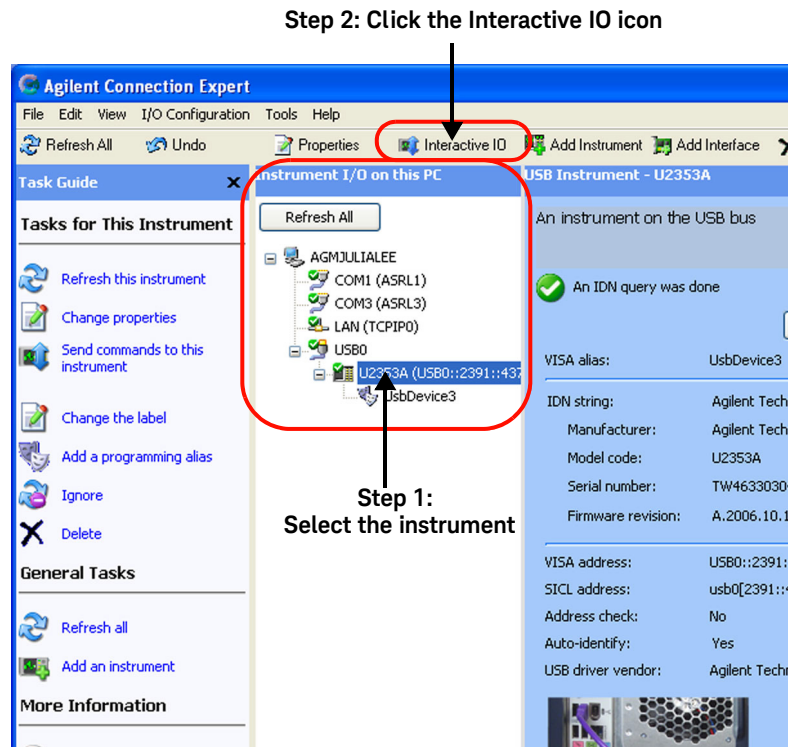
Step 2: Click the Interactive IO icon

Agilent Connection Expert

File Edit View I/O Configuration Tools Help

Refresh All Undo Properties Interactive IO Add Instrument Add Interface

Task Guide

Tasks for This Instrument

Refresh this instrument

Change properties

Send commands to this instrument

Change the label

Add a programming alias

Ignore

Delete

General Tasks

Refresh all

Add an instrument

More Information

Instrument I/O on this PC

Refresh All

AGMJULIALEE

COM1 (ASRL1)

COM3 (ASRL3)

LAN (TCPIP0)

USB0

U2353A (USB0::2391::43

UsbDevice3

Step 1: Select the instrument

USB Instrument - U2353A

An instrument on the USB bus

An IDN query was done

| VISA alias: | UsbDevice3 |
|---|---|
| IDN string: | Agilent Tech |
| Manufacturer: | Agilent Tech |
| Model code: | U2353A |
| Serial number: | TW4633030 |
| Firmware revision: | A.2006.10.1 |
| VISA address: | USB0::2391: |
| SICL address: | usb0[2391:: |
| Address check: | No |
| Auto-identify: | Yes |
| USB driver vendor: | Agilent Techn |